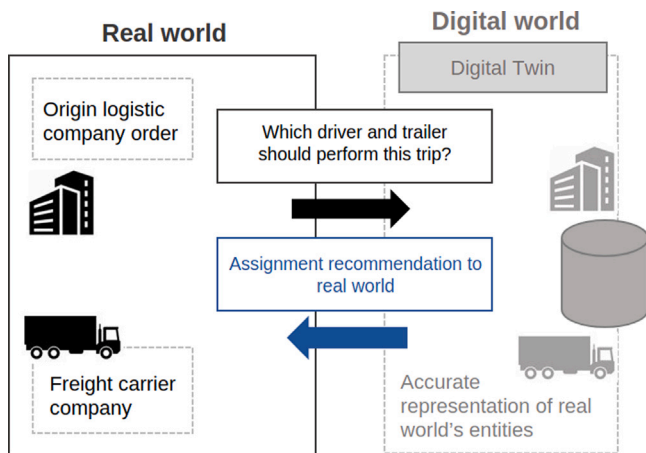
Real world

Digital world

Digital Twin

Origin logistic company order

Which driver and trailer should perform this trip?

Assignment recommendation to real world

Freight carrier company

Accurate representation of real world's entities